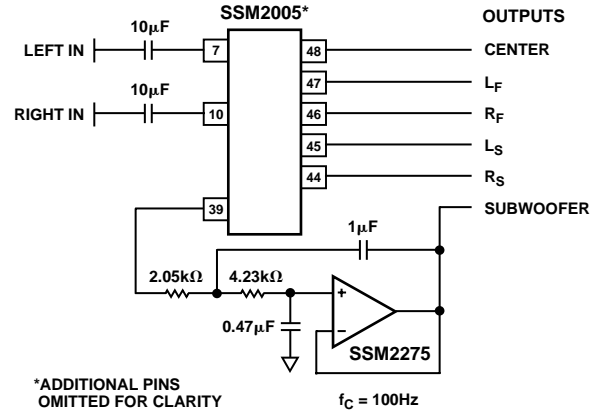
SSM2005*

OUTPUTS

10μF

LEFT IN

7

48

CENTER

47

$L_F$

10μF

RIGHT IN

10

46

$R_F$

45

$L_S$

44

$R_S$

39

SUBWOOFER

1μF

2.05kΩ

4.23kΩ

+

–

0.47μF

SSM2275

*ADDITIONAL PINS OMITTED FOR CLARITY

$f_C$ = 100Hz